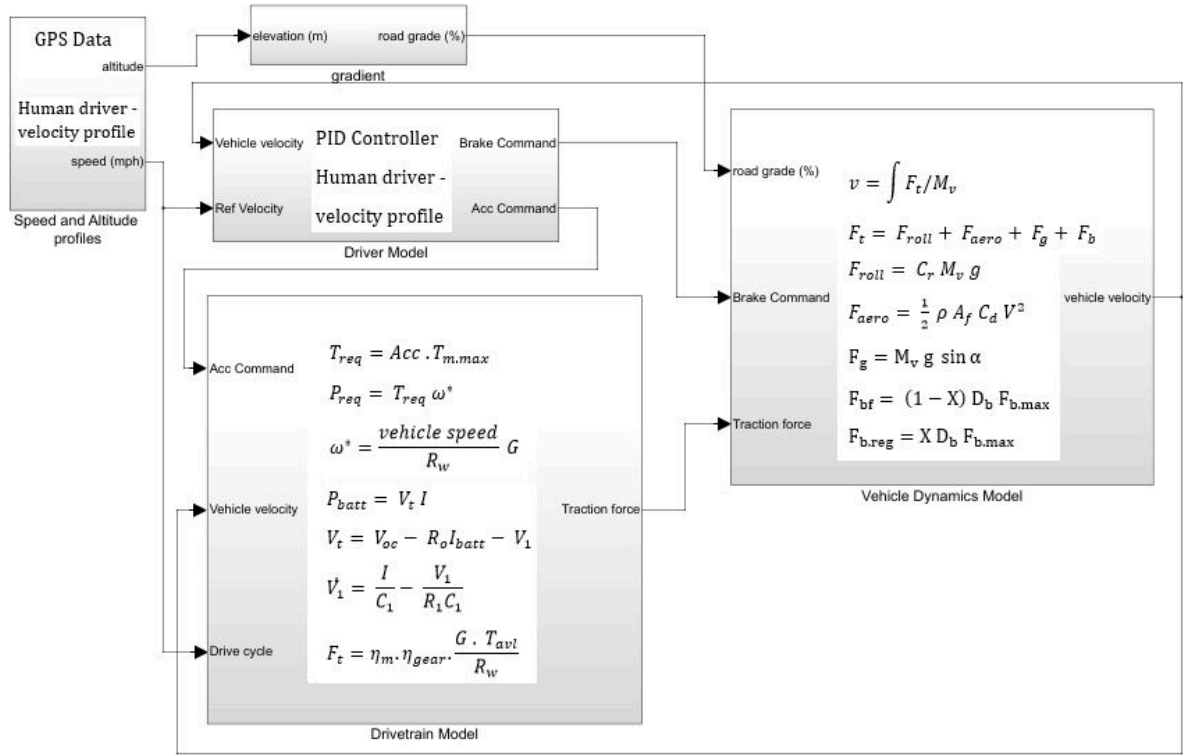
GPS Data

altitude

Human driver - velocity profile

speed (mph)

Speed and Altitude profiles

elevation (m)

road grade (%)

gradient

Vehicle velocity

PID Controller

Human driver - velocity profile

Brake Command

Ref Velocity

Acc Command

Driver Model

Acc Command

$T_{req} = Acc \,. T_{m.max}$

$P_{req} = T_{req}\, \omega^*$

$\omega^* = \frac{vehicle\ speed}{R_w}\, G$

Vehicle velocity

$P_{batt} = V_t\, I$

$V_t = V_{oc} - R_o I_{batt} - V_1$

$\dot{V_1} = \frac{I}{C_1} - \frac{V_1}{R_1 C_1}$

Drive cycle

$F_t = \eta_m . \eta_{gear} . \frac{G\, .\, T_{avl}}{R_w}$

Traction force

Drivetrain Model

road grade (%)

$v = \int F_t / M_v$

$F_t = F_{roll} + F_{aero} + F_g + F_b$

$F_{roll} = C_r\, M_v\, g$

Brake Command

$F_{aero} = \frac{1}{2}\, \rho\, A_f\, C_d\, V^2$

vehicle velocity

$F_g = M_v\, g\, \sin\alpha$

$F_{bf} = (1 - X)\, D_b\, F_{b.max}$

Traction force

$F_{b.reg} = X\, D_b\, F_{b.max}$

Vehicle Dynamics Model